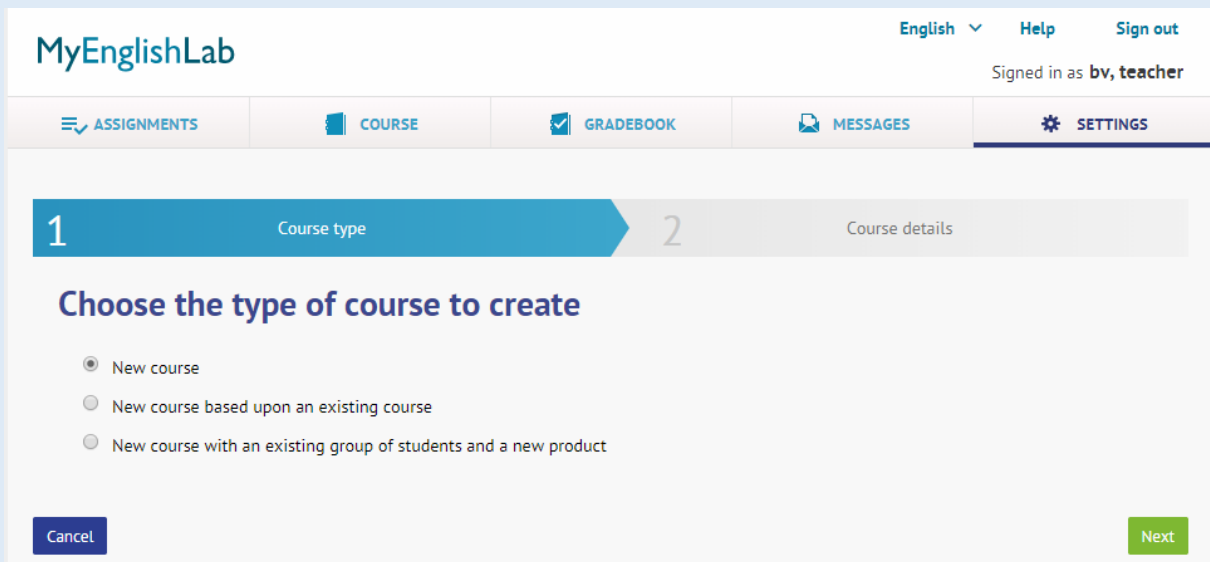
MyEnglishLab

English Help Sign out

Signed in as bv, teacher

ASSIGNMENTS COURSE GRADEBOOK MESSAGES SETTINGS

1 Course type 2 Course details

Choose the type of course to create

New course

New course based upon an existing course

New course with an existing group of students and a new product

Cancel

Next